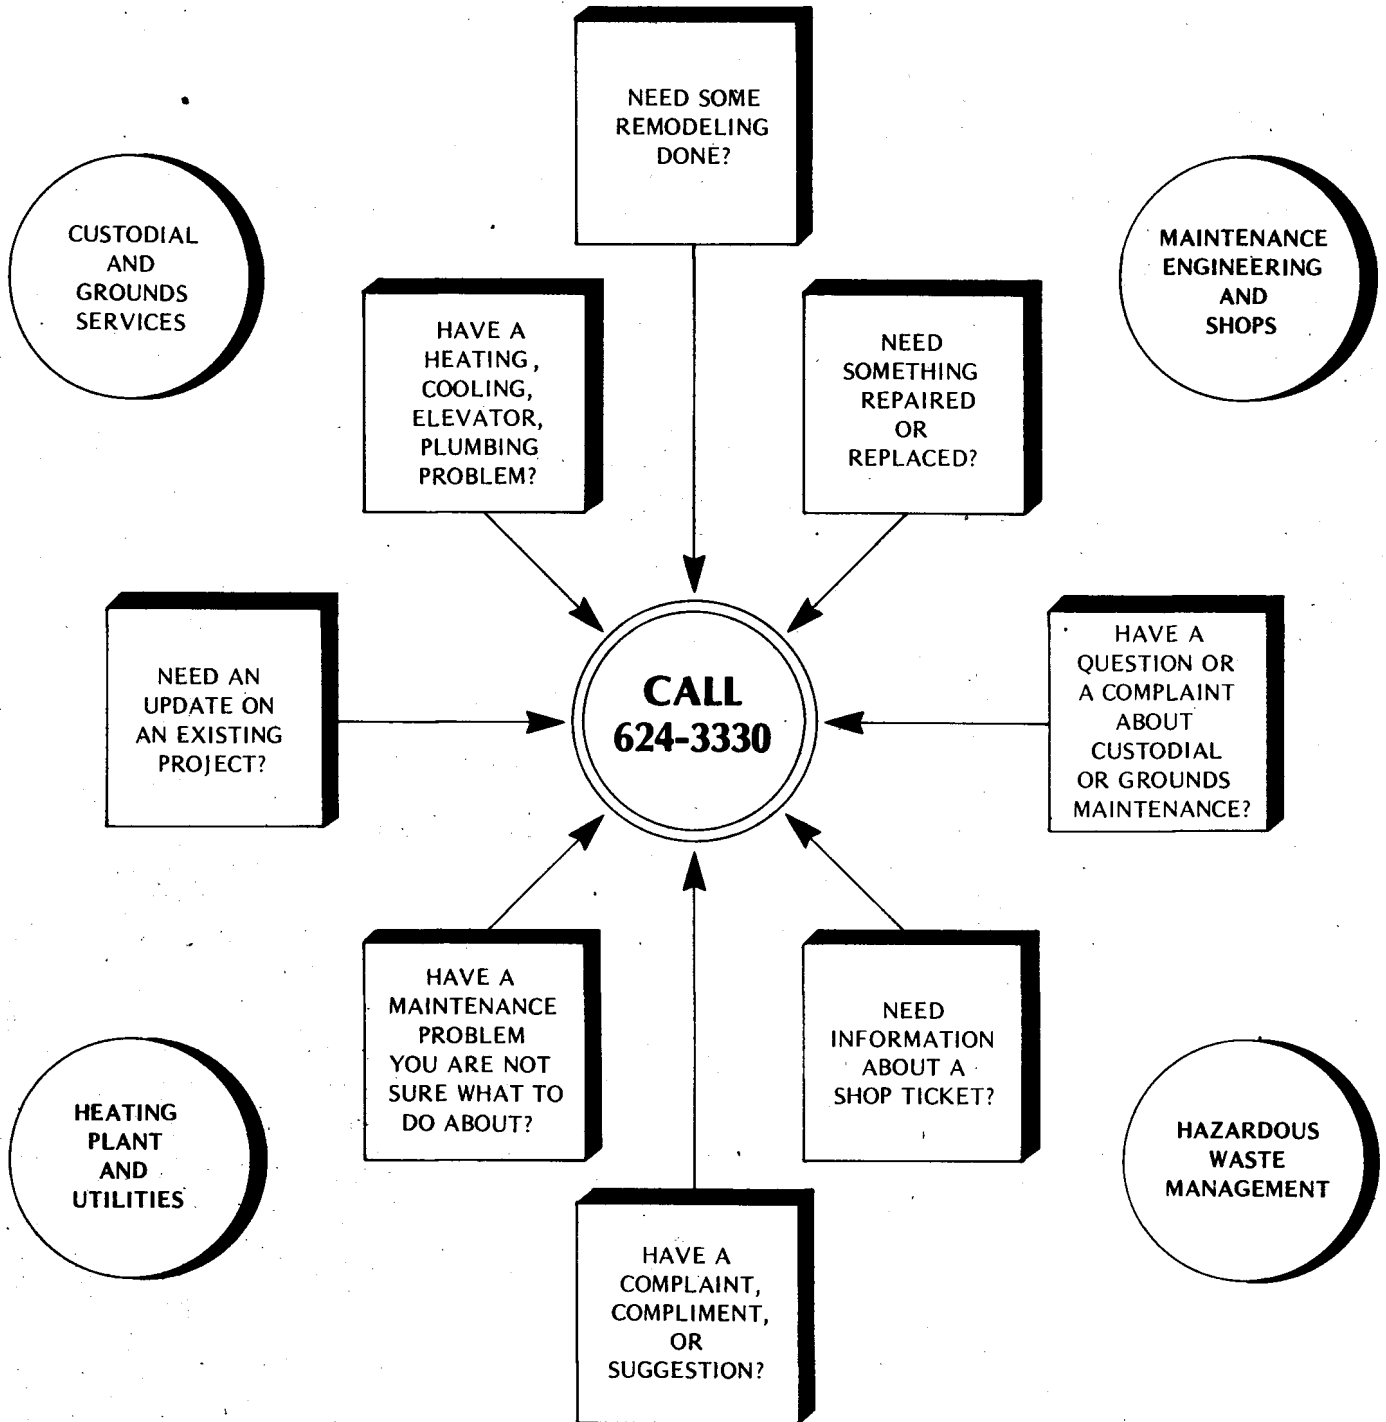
NEED SOME REMODELING DONE?

CUSTODIAL AND GROUNDS SERVICES

MAINTENANCE ENGINEERING AND SHOPS

HAVE A HEATING, COOLING, ELEVATOR, PLUMBING PROBLEM?

NEED SOMETHING REPAIRED OR REPLACED?

NEED AN UPDATE ON AN EXISTING PROJECT?

CALL 624-3330

HAVE A QUESTION OR A COMPLAINT ABOUT CUSTODIAL OR GROUNDS MAINTENANCE?

HAVE A MAINTENANCE PROBLEM YOU ARE NOT SURE WHAT TO DO ABOUT?

NEED INFORMATION ABOUT A SHOP TICKET?

HEATING PLANT AND UTILITIES

HAZARDOUS WASTE MANAGEMENT

HAVE A COMPLAINT, COMPLIMENT, OR SUGGESTION?